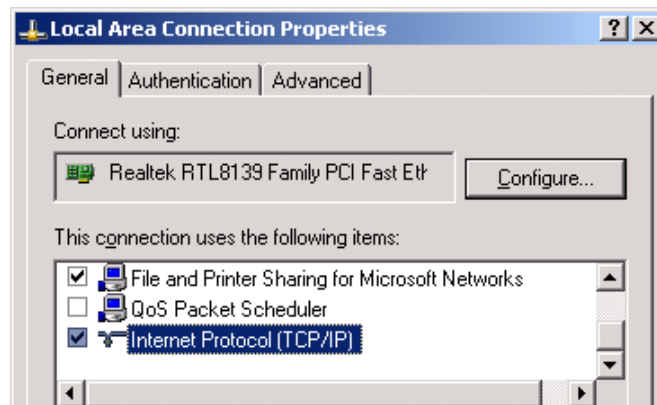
Local Area Connection Properties

?
X

General
Authentication
Advanced

Connect using:

Realtek RTL8139 Family PCI Fast Eth

Configure...

This connection uses the following items:

File and Printer Sharing for Microsoft Networks
QoS Packet Scheduler
Internet Protocol (TCP/IP)